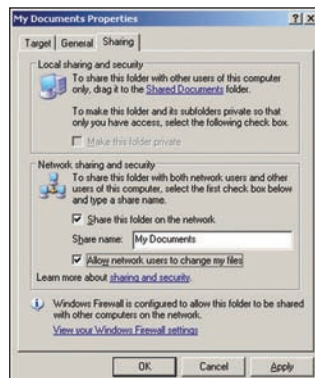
My Documents Properties ? X

Target General Sharing

Local sharing and security

To share this folder with other users of this computer only, drag it to the Shared Documents folder.

To make this folder and its subfolders private so that only you have access, select the following check box.

Make this folder private

Network sharing and security

To share this folder with both network users and other users of this computer, select the first check box below and type a share name.

Share this folder on the network

Share name: My Documents

Allow network users to change my files

Learn more about sharing and security.

Windows Firewall is configured to allow this folder to be shared with other computers on the network.

View your Windows Firewall settings

OK Cancel Apply